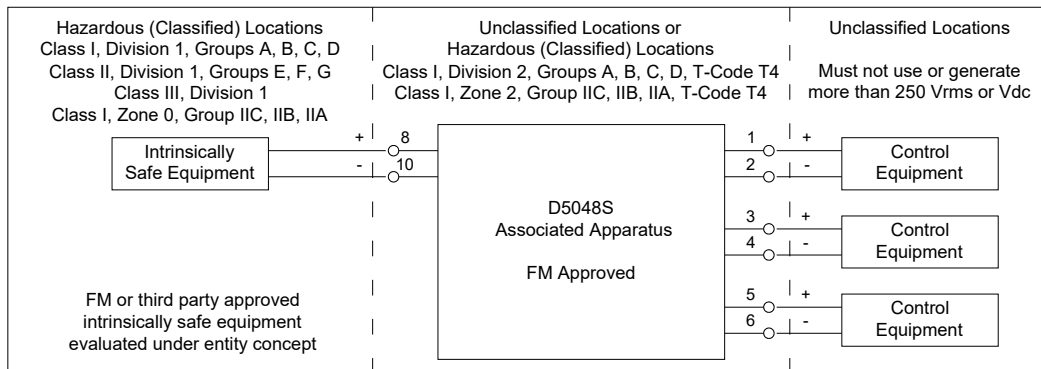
Hazardous (Classified) Locations
Class I, Division 1, Groups A, B, C, D
Class II, Division 1, Groups E, F, G
Class III, Division 1
Class I, Zone 0, Group IIC, IIB, IIA

Unclassified Locations or
Hazardous (Classified) Locations
Class I, Division 2, Groups A, B, C, D, T-Code T4
Class I, Zone 2, Group IIC, IIB, IIA, T-Code T4

Unclassified Locations

Must not use or generate more than 250 Vrms or Vdc

Intrinsically Safe Equipment

+
-
8
10

D5048S
Associated Apparatus

FM Approved

1
2
+
-
Control Equipment

3
4
+
-
Control Equipment

5
6
+
-
Control Equipment

FM or third party approved intrinsically safe equipment evaluated under entity concept